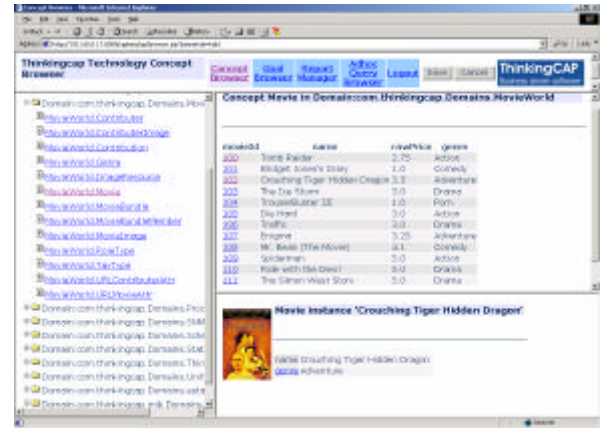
Concept Browser - Microsoft Internet Explorer

File Edit View Favorites Tools Help

Address http://10.1.0.1:8080/apps/jsp/browser.jsp?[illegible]

Thinkingcap Technology Concept Browser

Concept Browser | Goal Browser | Report Manager | Adhoc Query Browser | Logout | Save | Cancel

ThinkingCAP

Domain:com.thinkingcap.Domains.MovieWorld
MovieWorld.Contributor
MovieWorld.ContributorImage
MovieWorld.Contribution
MovieWorld.Genre
MovieWorld.ImageResource
MovieWorld.Movie
MovieWorld.MovieBundle
MovieWorld.MovieBundleMember
MovieWorld.MovieImage
MovieWorld.RoleType
MovieWorld.TitleType
MovieWorld.URLContributorAttr
MovieWorld.URLMovieAttr
Domain:com.thinkingcap.Domains.Proc
Domain:com.thinkingcap.Domains.SIM
Domain:com.thinkingcap.Domains.Sche
Domain:com.thinkingcap.Domains.Stat
Domain:com.thinkingcap.Domains.Unit
Domain:com.thinkingcap.Domains.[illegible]
Domain:com.thinkingcap.Domains.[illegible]
Domain:com.thinkingcap.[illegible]

Concept Movie in Domain:com.thinkingcap.Domains.MovieWorld

| movieId | name | rawPrice | genre |
|---|---|---|---|
| 100 | Tomb Raider | 2.75 | Action |
| 101 | Bridget Jones's Diary | 1.0 | Comedy |
| 102 | Crouching Tiger Hidden Dragon | 5.0 | Adventure |
| 103 | The Ice Storm | 3.0 | Drama |
| 104 | TrouserBuster III | 1.0 | Porn |
| 105 | Die Hard | 3.0 | Action |
| 106 | Traffic | 3.0 | Drama |
| 107 | Enigma | 3.25 | Adventure |
| 108 | Mr. Bean (The Movie) | 4.1 | Comedy |
| 109 | Spiderman | 5.0 | Action |
| 110 | Ride with the Devil | 3.0 | Drama |
| 111 | The Simon West Story | 5.0 | Drama |

Movie instance 'Crouching Tiger Hidden Dragon'

name Crouching Tiger Hidden Dragon
genre Adventure